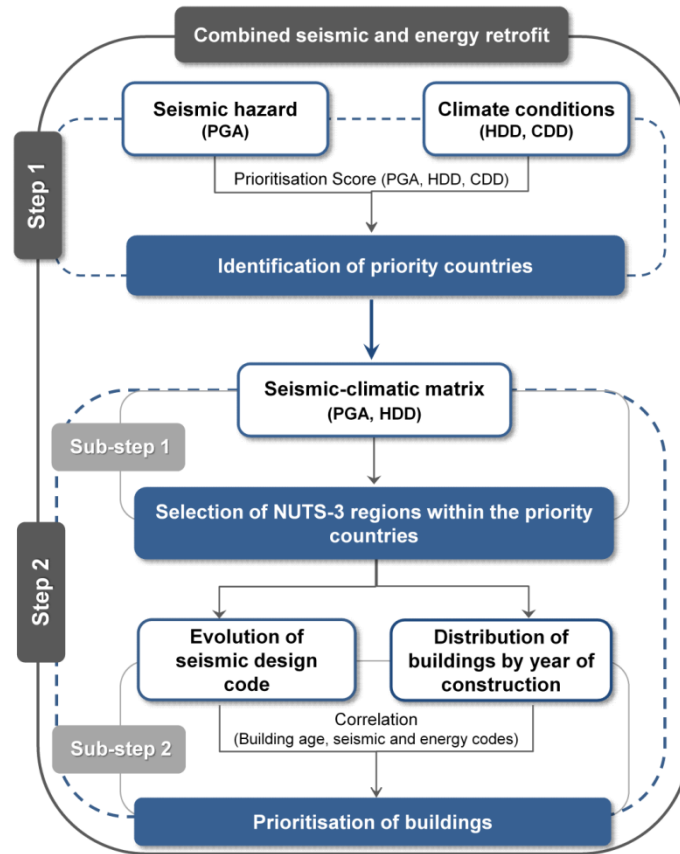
Combined seismic and energy retrofit

Step 1

Seismic hazard (PGA)

Climate conditions (HDD, CDD)

Prioritisation Score (PGA, HDD, CDD)

Identification of priority countries

Step 2

Seismic-climatic matrix (PGA, HDD)

Sub-step 1

Selection of NUTS-3 regions within the priority countries

Evolution of seismic design code

Distribution of buildings by year of construction

Correlation (Building age, seismic and energy codes)

Sub-step 2

Prioritisation of buildings